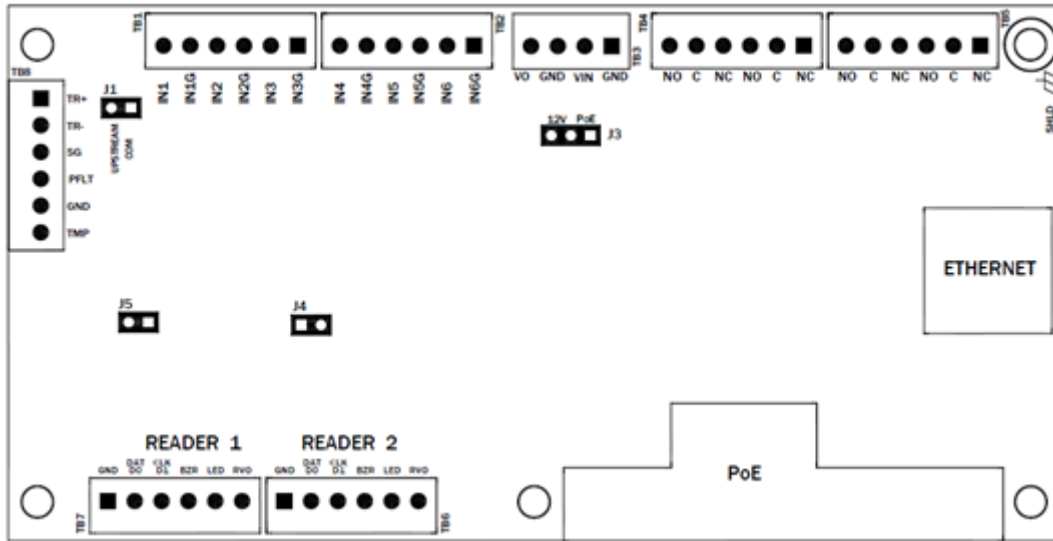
TB1
IN1 IN1G IN2 IN2G IN3 IN3G
IN4 IN4G IN5 IN5G IN6 IN6G
TB2
VO GND VIN GND
TB3
TB4
NO C NC NO C NC
NO C NC NO C NC
TB5
SHLD
TB8
TR+
TR-
SG
PFLT
GND
TMP
J1
UPSTREAM
COM
12V PoE
J3
J5
J4
ETHERNET
READER 1
READER 2
GND DAT D0 CLK D1 BZR LED RVO
GND DAT D0 CLK D1 BZR LED RVO
TB7
TB6
PoE